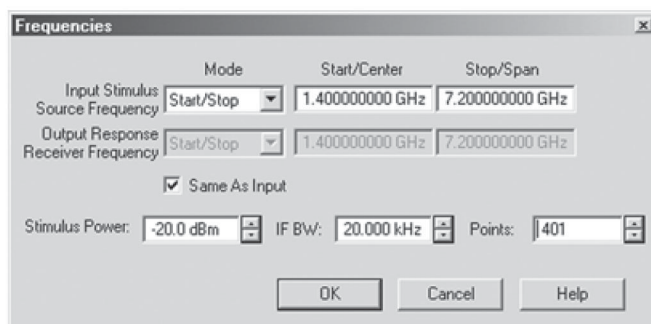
Frequencies

Mode Start/Center Stop/Span

Input Stimulus Source Frequency Start/Stop 1.400000000 GHz 7.200000000 GHz

Output Response Receiver Frequency Start/Stop 1.400000000 GHz 7.200000000 GHz

Same As Input

Stimulus Power: -20.0 dBm IF BW: 20.000 kHz Points: 401

OK Cancel Help